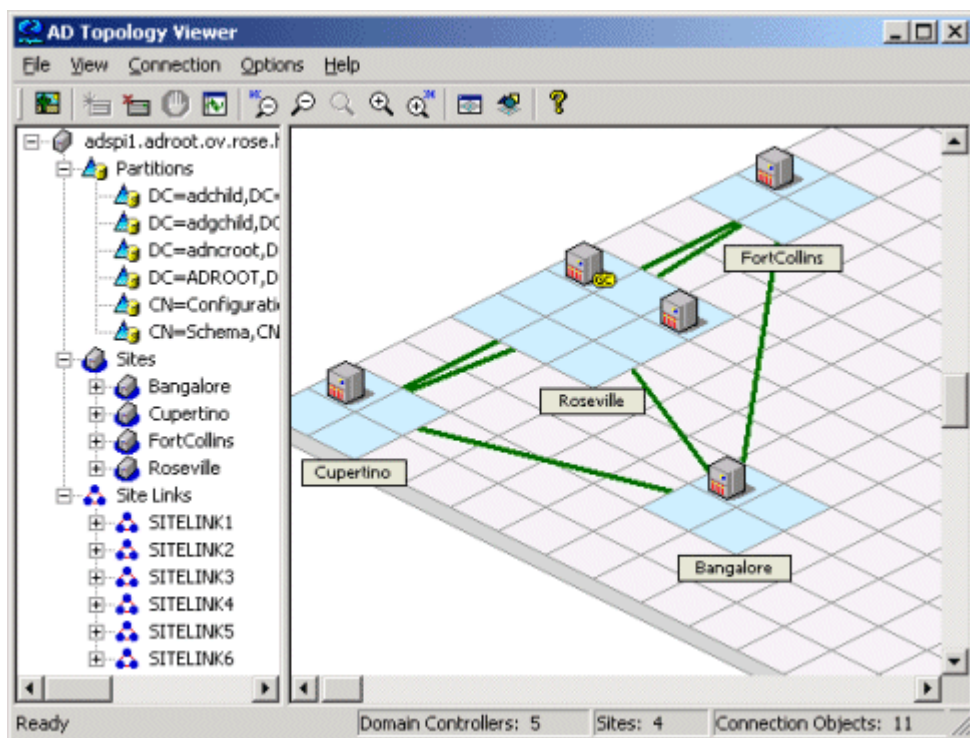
AD Topology Viewer

File View Connection Options Help

adspi1.adroot.ov.rose.h
Partitions
DC=adchild,DC=
DC=adgchild,DC
DC=adncroot,D
DC=ADROOT,D
CN=Configurati
CN=Schema,CN
Sites
Bangalore
Cupertino
FortCollins
Roseville
Site Links
SITELINK1
SITELINK2
SITELINK3
SITELINK4
SITELINK5
SITELINK6

FortCollins
Roseville
Cupertino
Bangalore

Ready | Domain Controllers: 5 | Sites: 4 | Connection Objects: 11